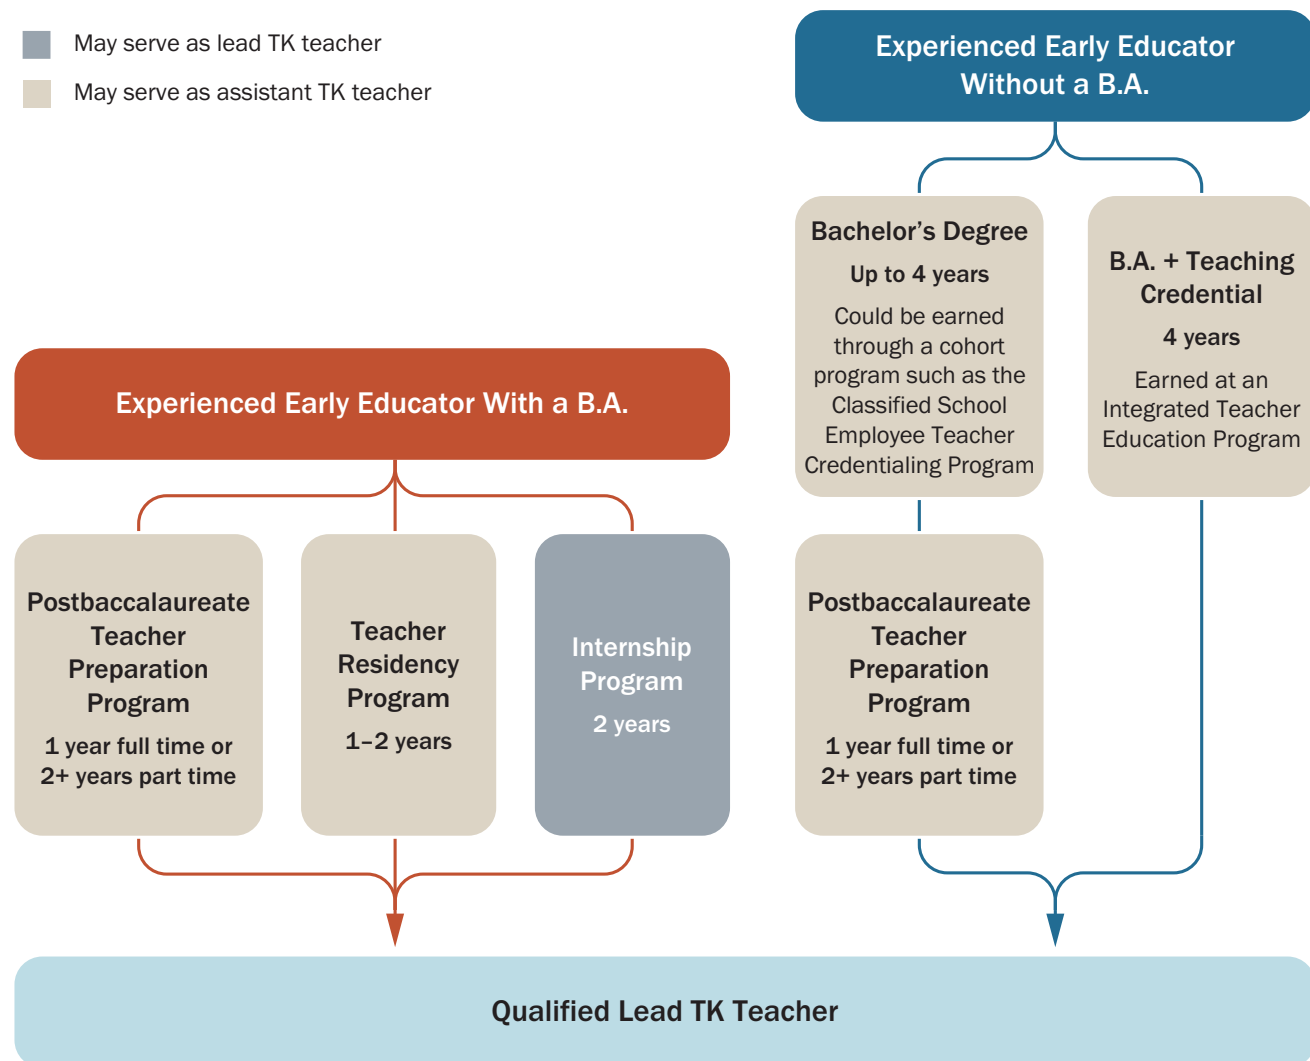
May serve as lead TK teacher

May serve as assistant TK teacher

Experienced Early Educator Without a B.A.

Bachelor's Degree

Up to 4 years

Could be earned through a cohort program such as the Classified School Employee Teacher Credentialing Program

B.A. + Teaching Credential

4 years

Earned at an Integrated Teacher Education Program

Experienced Early Educator With a B.A.

Postbaccalaureate Teacher Preparation Program

1 year full time or 2+ years part time

Teacher Residency Program

1–2 years

Internship Program

2 years

Postbaccalaureate Teacher Preparation Program

1 year full time or 2+ years part time

Qualified Lead TK Teacher